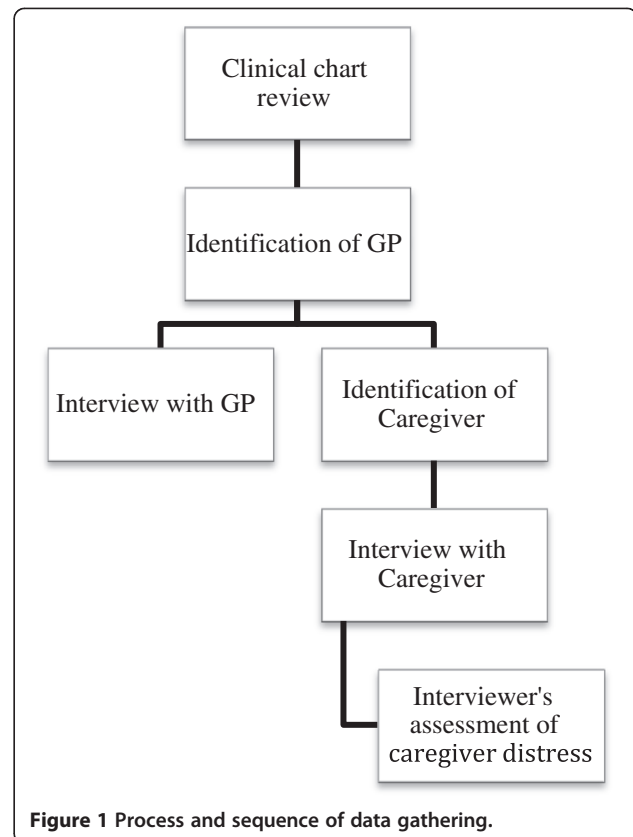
Clinical chart review

Identification of GP

Interview with GP

Identification of Caregiver

Interview with Caregiver

Interviewer's assessment of caregiver distress

Figure 1 Process and sequence of data gathering.